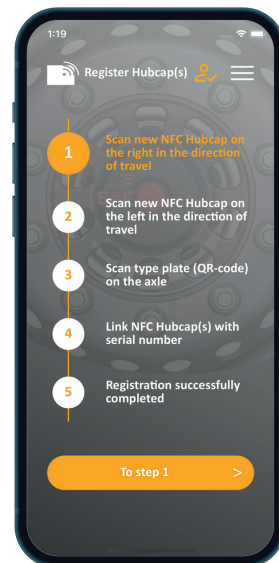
1:19

Register Hubcap(s)

1 Scan new NFC Hubcap on the right in the direction of travel

2 Scan new NFC Hubcap on the left in the direction of travel

3 Scan type plate (QR-code) on the axle

4 Link NFC Hubcap(s) with serial number

5 Registration successfully completed

To step 1 >